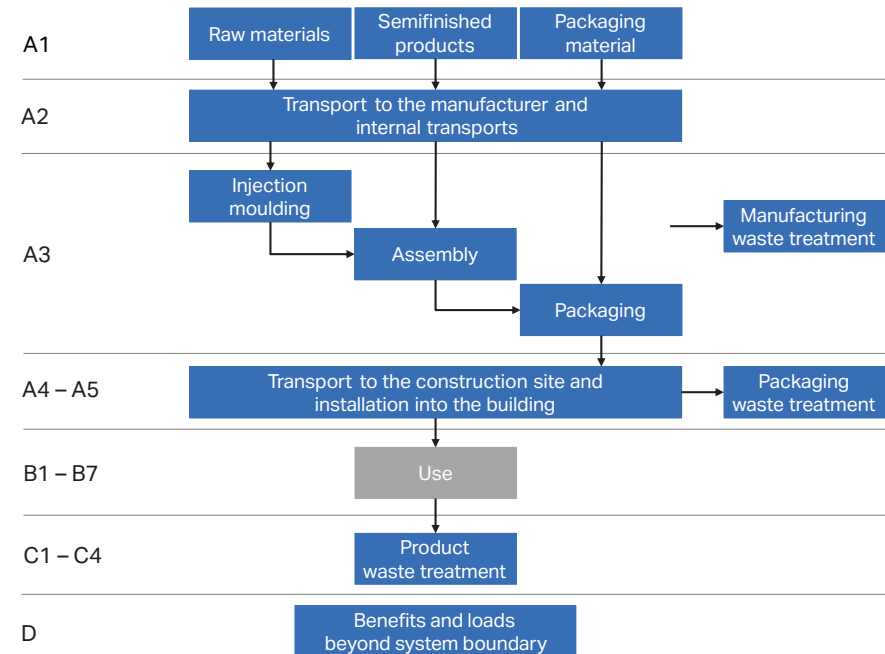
A1

Raw materials

Semifinished products

Packaging material

A2

Transport to the manufacturer and internal transports

A3

Injection moulding

Assembly

Packaging

Manufacturing waste treatment

A4 – A5

Transport to the construction site and installation into the building

Packaging waste treatment

B1 – B7

Use

C1 – C4

Product waste treatment

D

Benefits and loads beyond system boundary